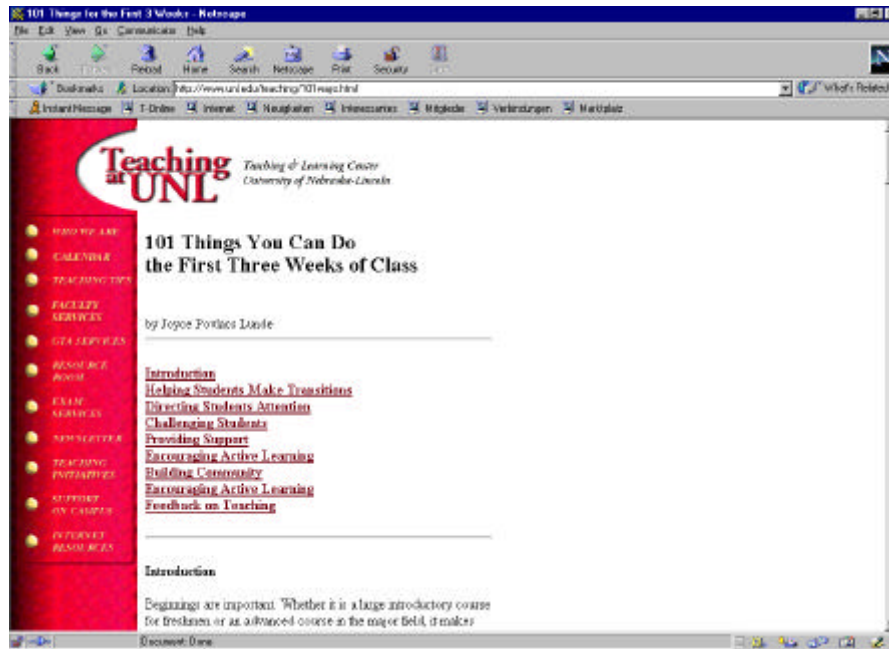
101 Things for the First 3 Weeks - Netscape

File Edit View Go Communicator Help

Back Forward Reload Home Search Netscape Print Security Stop

Bookmarks Location: http://www.unl.edu/teaching/101ways.html What's Related

Instant Message T-Online Internet Neuigkeiten Interessantes Mitglieder Verbindungen Marktplatz

Teaching at UNL Teaching & Learning Center University of Nebraska-Lincoln

WHO WE ARE
CALENDAR
TEACHING TIPS
FACULTY SERVICES
GTA SERVICES
RESOURCE ROOM
EXAM SERVICES
NEWSLETTER
TEACHING INITIATIVES
SUPPORT ON CAMPUS
INTERNET RESOURCES

101 Things You Can Do the First Three Weeks of Class

by Joyce Povlacs Lunde

Introduction
Helping Students Make Transitions
Directing Students Attention
Challenging Students
Providing Support
Encouraging Active Learning
Building Community
Encouraging Active Learning
Feedback on Teaching

Introduction

Beginnings are important. Whether it is a large introductory course for freshmen or an advanced course in the major field, it makes

Document: Done